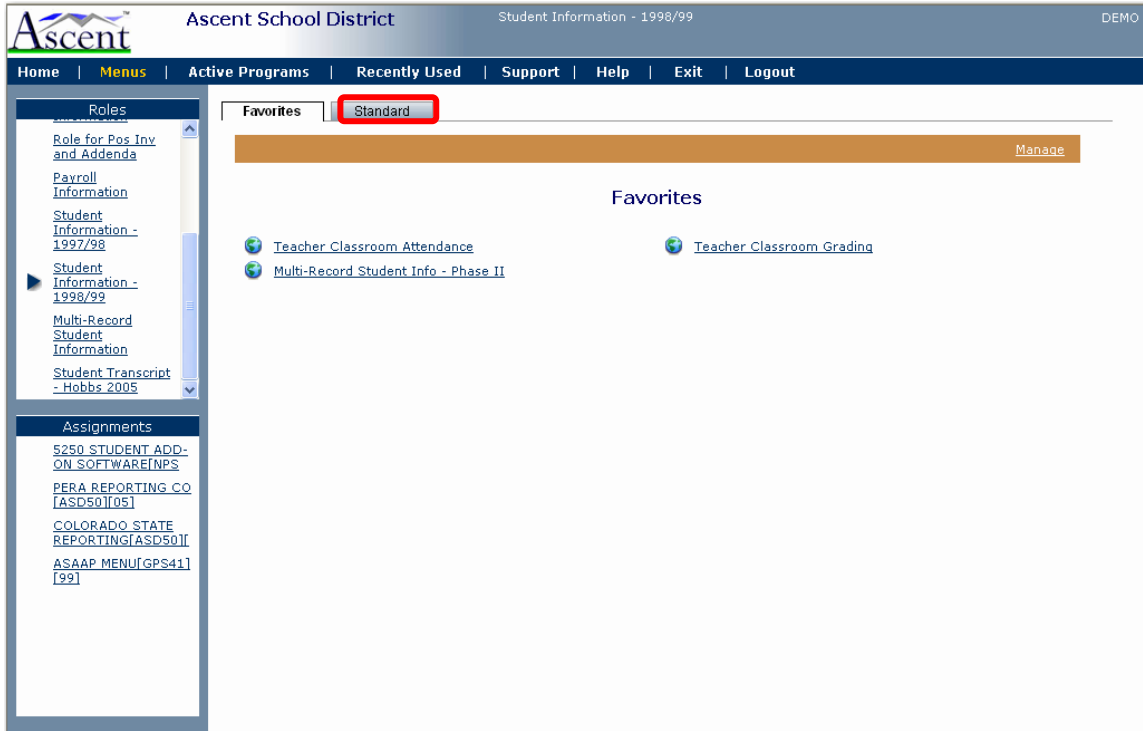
Ascent™

Ascent School District

Student Information - 1998/99

DEMO

Home | Menus | Active Programs | Recently Used | Support | Help | Exit | Logout

Roles

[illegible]

Role for Pos Inv and Addenda

Payroll Information

Student Information - 1997/98

Student Information - 1998/99

Multi-Record Student Information

Student Transcript - Hobbs 2005

Assignments

5250 STUDENT ADD-ON SOFTWARE[NPS

PERA REPORTING CO [ASD50][05]

COLORADO STATE REPORTING[ASD50][

ASAAP MENU[GPS41] [99]

Favorites

Standard

Manage

Favorites

Teacher Classroom Attendance

Teacher Classroom Grading

Multi-Record Student Info - Phase II